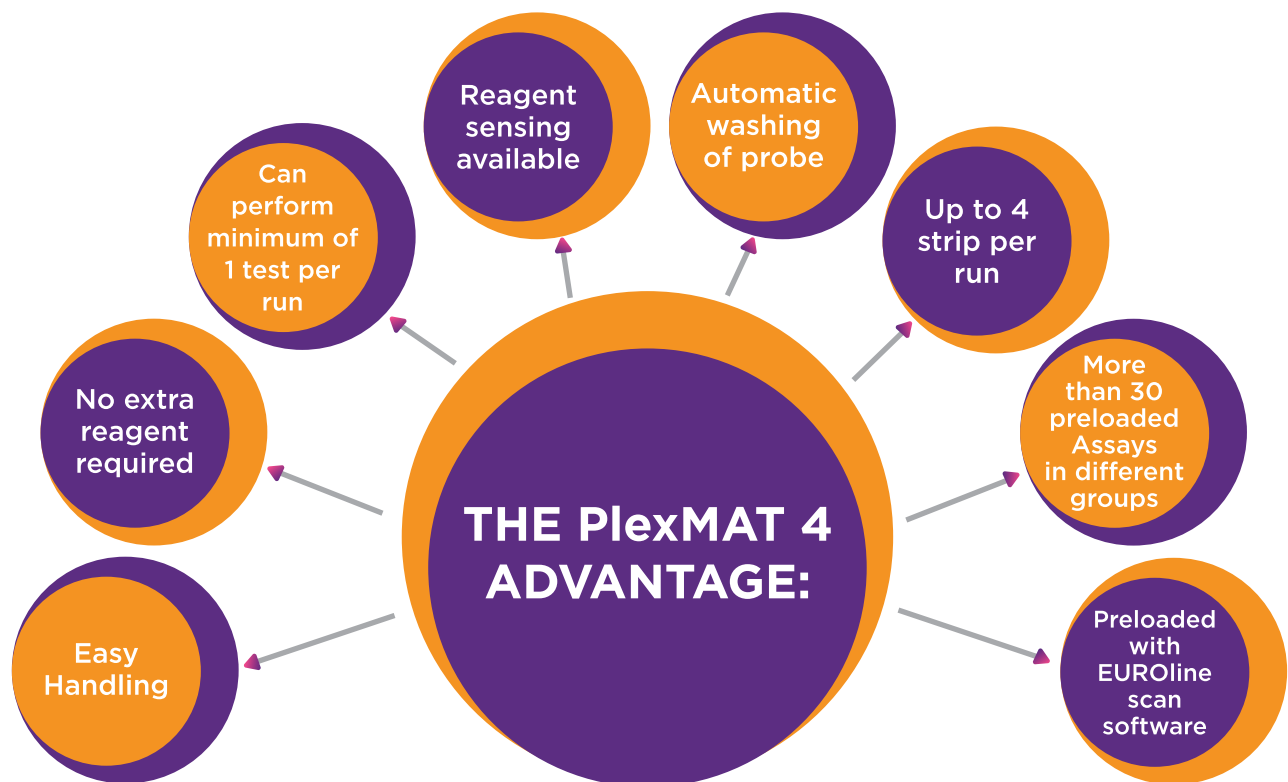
THE PlexMAT 4 ADVANTAGE:

Easy Handling

No extra reagent required

Can perform minimum of 1 test per run

Reagent sensing available

Automatic washing of probe

Up to 4 strip per run

More than 30 preloaded Assays in different groups

Preloaded with EUROline scan software